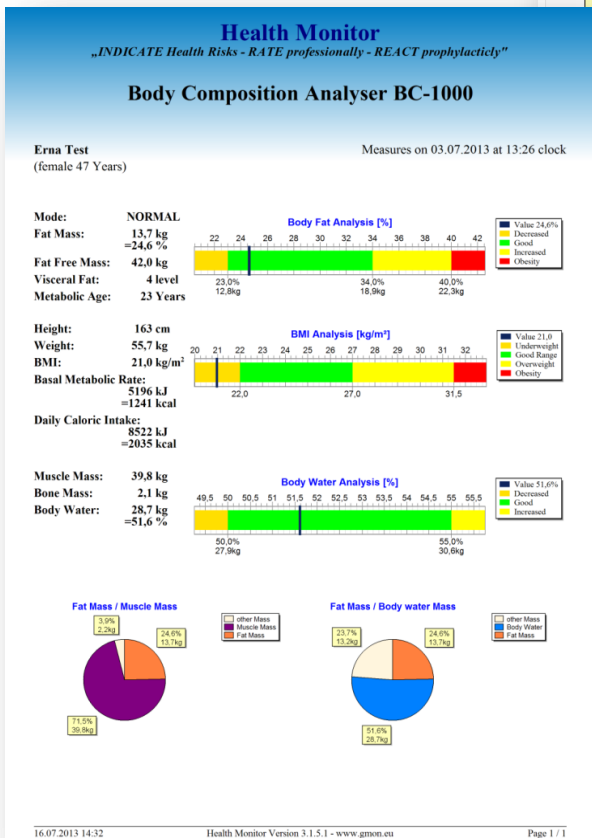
Health Monitor

„INDICATE Health Risks - RATE professionally - REACT prophylacticly"

Body Composition Analyser BC-1000

Erna Test
(female 47 Years)

Measures on 03.07.2013 at 13:26 clock

Mode: NORMAL
Fat Mass: 13,7 kg =24,6 %
Fat Free Mass: 42,0 kg
Visceral Fat: 4 level
Metabolic Age: 23 Years

Body Fat Analysis [%]

22 24 26 28 30 32 34 36 38 40 42

23,0% 12,8kg
34,0% 18,9kg
40,0% 22,3kg

Value 24,6%
Decreased
Good
Increased
Obesity

Height: 163 cm
Weight: 55,7 kg
BMI: 21,0 kg/m²
Basal Metabolic Rate: 5196 kJ =1241 kcal
Daily Caloric Intake: 8522 kJ =2035 kcal

BMI Analysis [kg/m²]

20 21 22 23 24 25 26 27 28 29 30 31 32

22,0
27,0
31,5

Value 21,0
Underweight
Good Range
Overweight
Obesity

Muscle Mass: 39,8 kg
Bone Mass: 2,1 kg
Body Water: 28,7 kg =51,6 %

Body Water Analysis [%]

49,5 50 50,5 51 51,5 52 52,5 53 53,5 54 54,5 55 55,5

50,0% 27,9kg
55,0% 30,6kg

Value 51,6%
Decreased
Good
Increased

Fat Mass / Muscle Mass

3,9% 2,2kg
24,6% 13,7kg
71,5% 39,8kg

other Mass
Muscle Mass
Fat Mass

Fat Mass / Body water Mass

23,7% 13,2kg
24,6% 13,7kg
51,6% 28,7kg

other Mass
Body Water
Fat Mass

16.07.2013 14:32
Health Monitor Version 3.1.5.1 - www.gmon.eu
Page 1 / 1